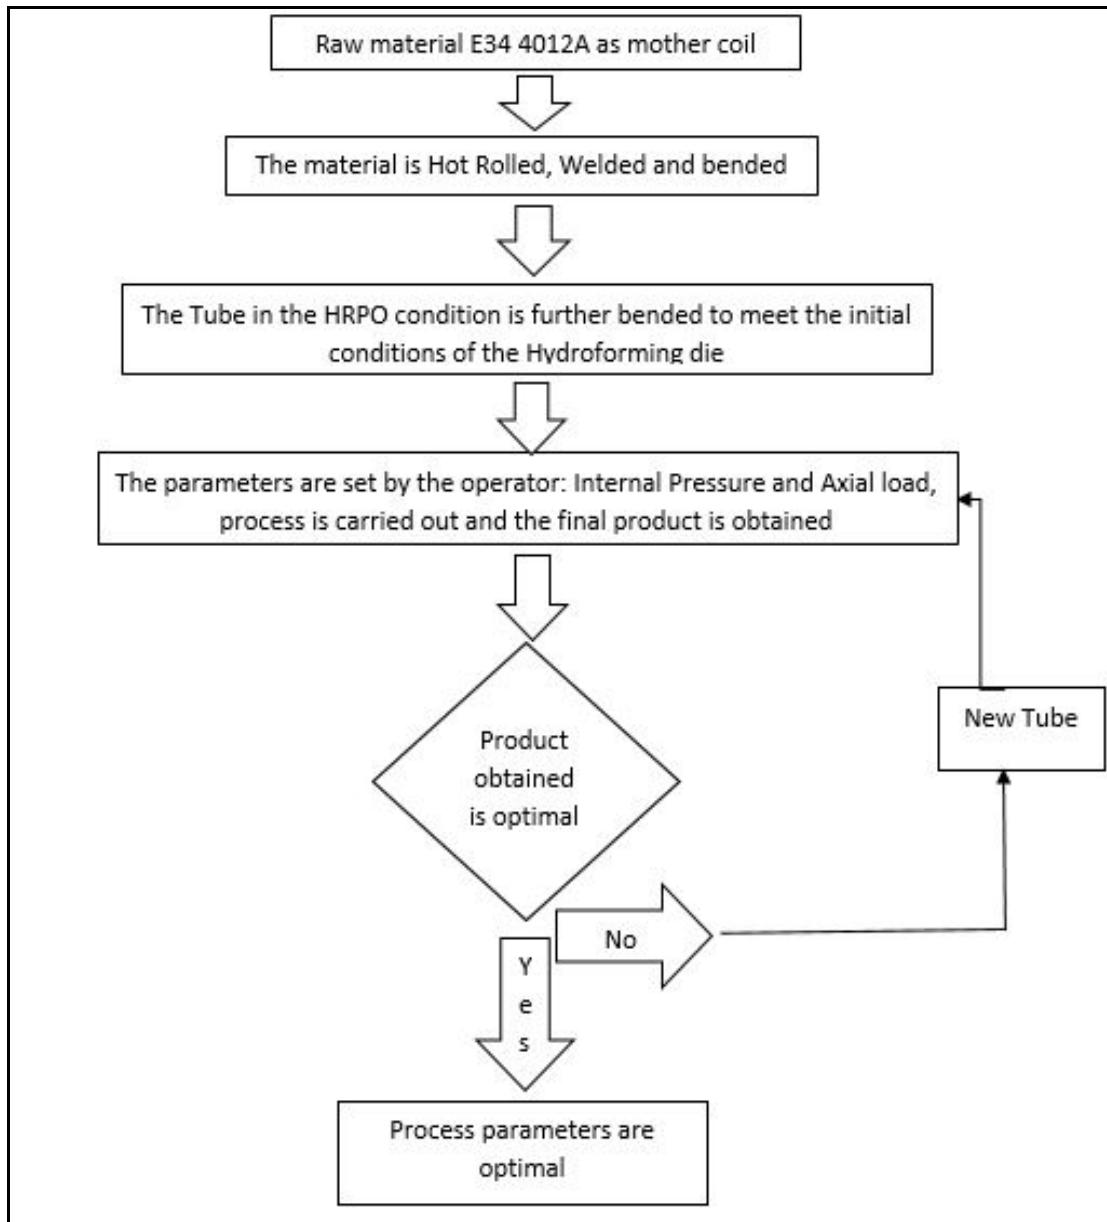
Raw material E34 4012A as mother coil

The material is Hot Rolled, Welded and bended

The Tube in the HRPO condition is further bended to meet the initial conditions of the Hydroforming die

The parameters are set by the operator: Internal Pressure and Axial load, process is carried out and the final product is obtained

Product obtained is optimal

No

New Tube

Yes

Process parameters are optimal